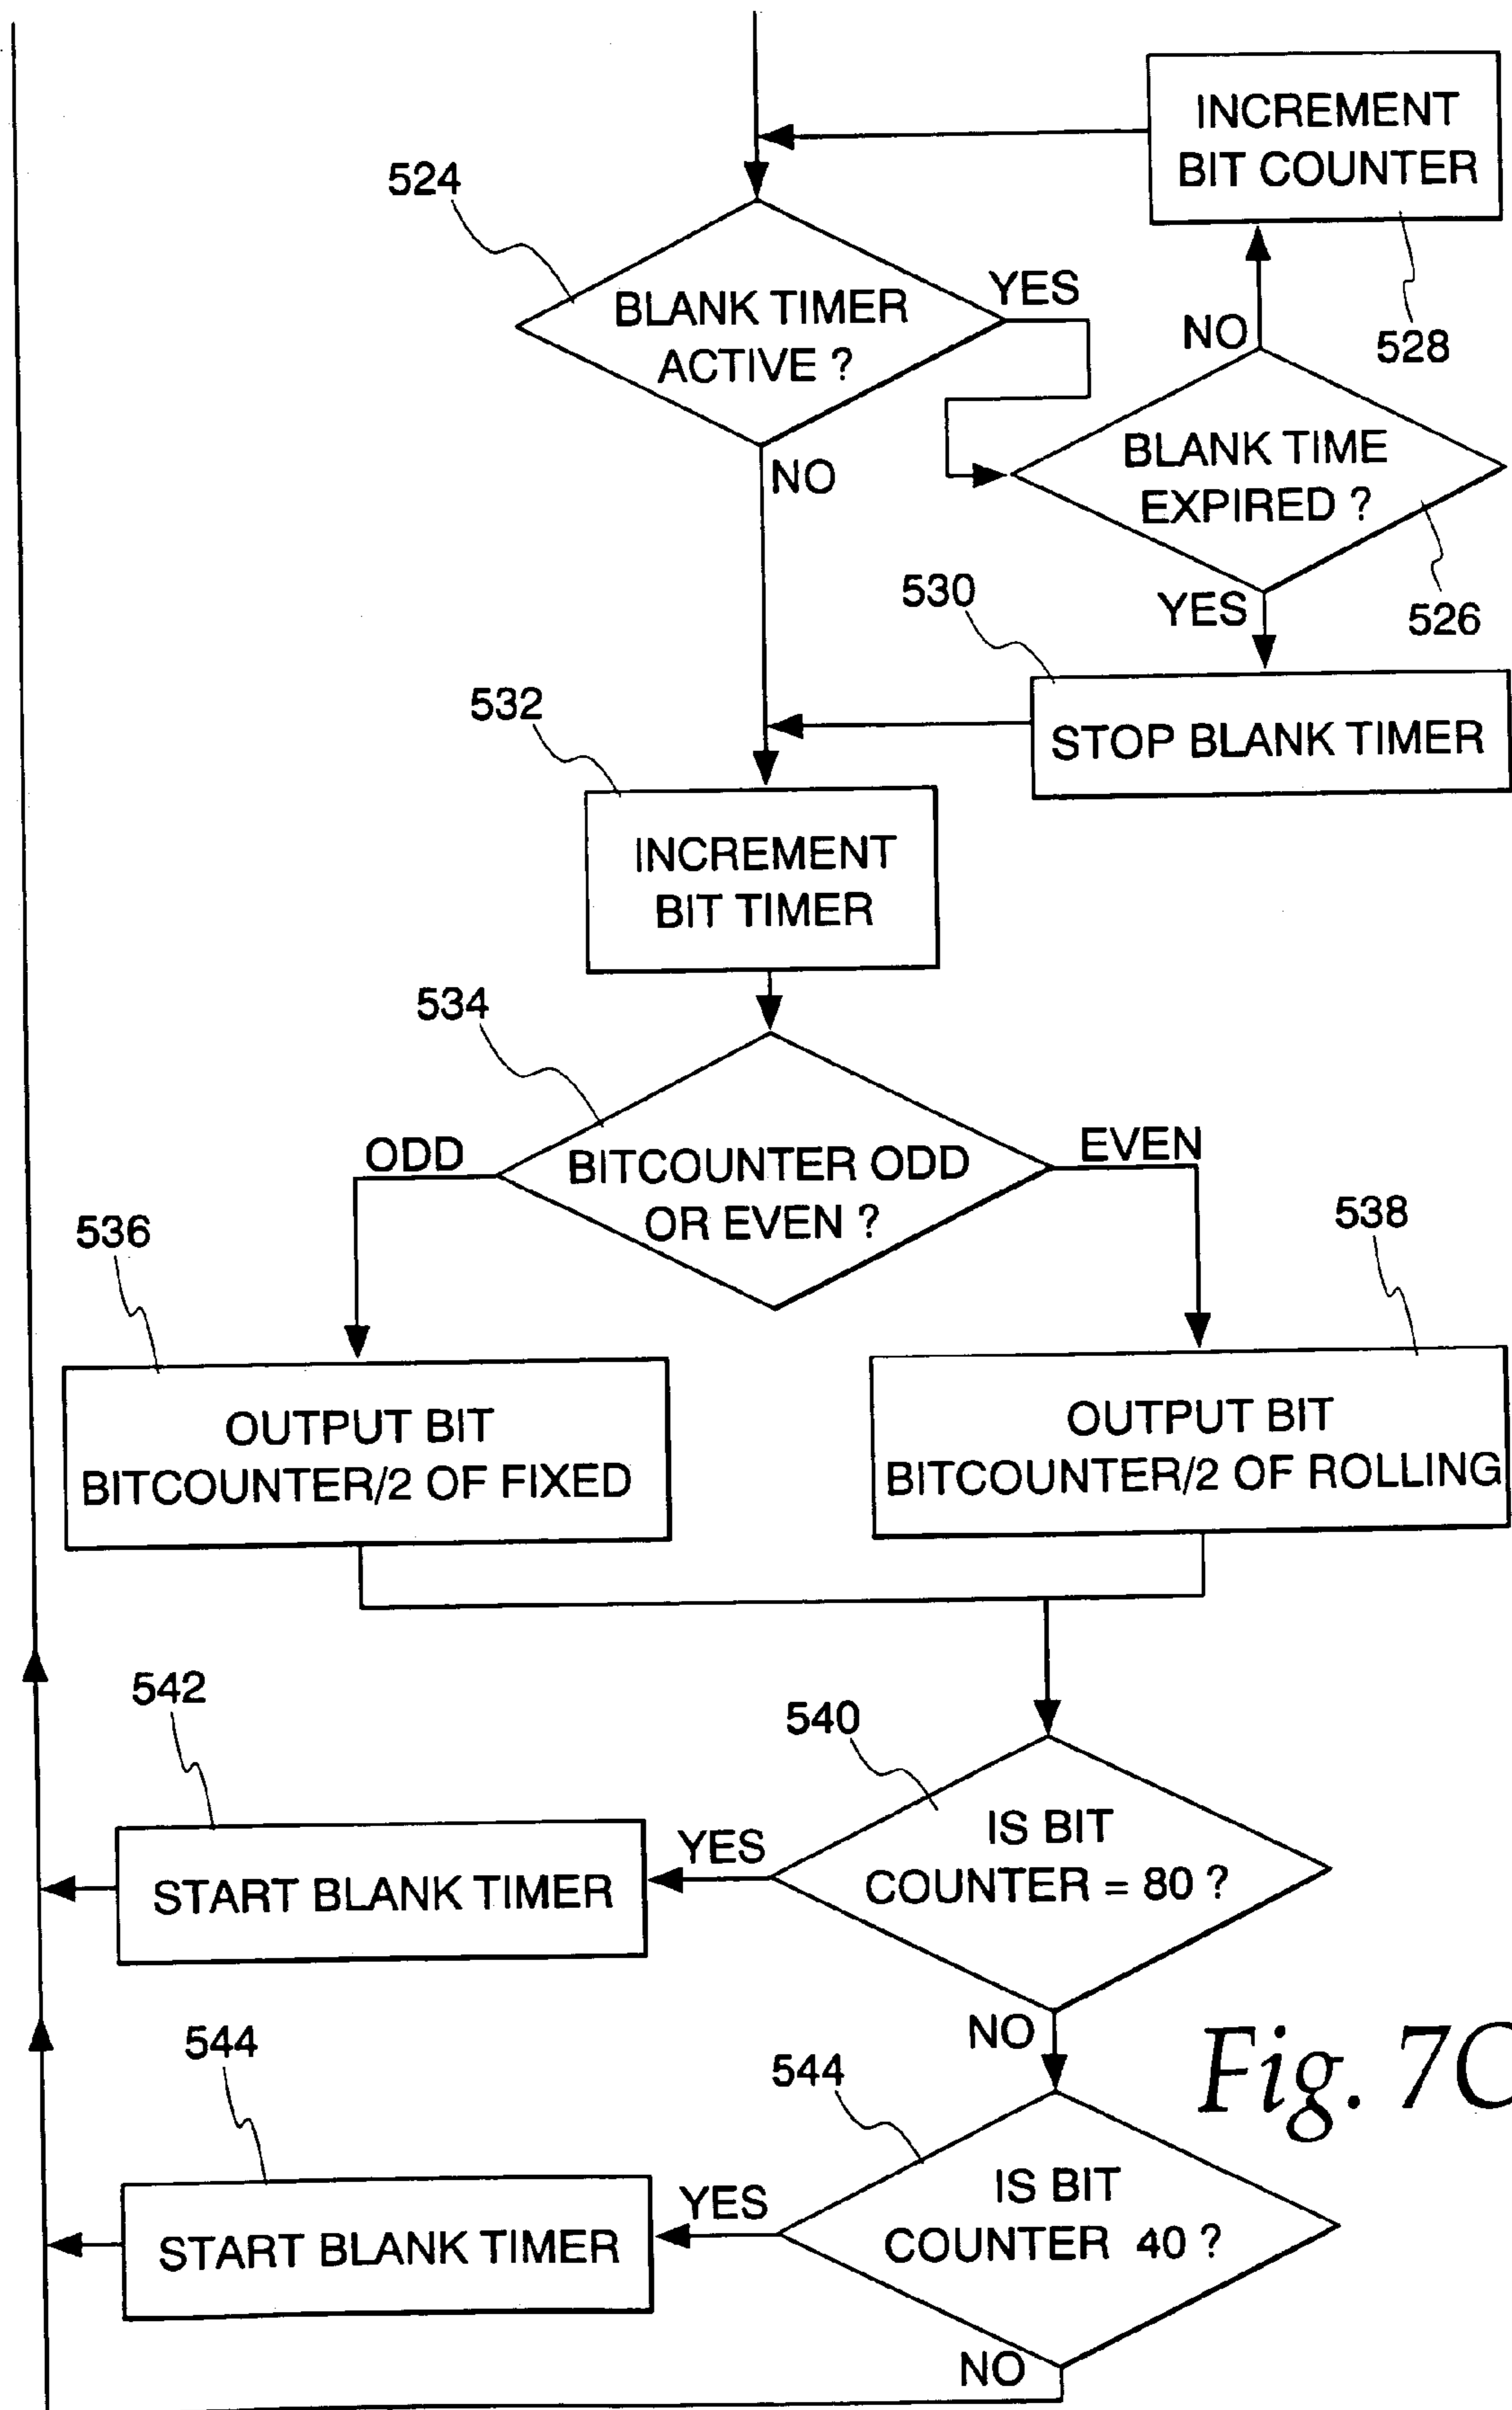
INCREMENT BIT COUNTER

524

BLANK TIMER ACTIVE ?

YES

NO

528

BLANK TIME EXPIRED ?

NO

530

YES

526

532

STOP BLANK TIMER

INCREMENT BIT TIMER

534

ODD

BITCOUNTER ODD OR EVEN ?

EVEN

536

538

OUTPUT BIT BITCOUNTER/2 OF FIXED

OUTPUT BIT BITCOUNTER/2 OF ROLLING

542

540

START BLANK TIMER

YES

IS BIT COUNTER = 80 ?

NO

544

544

Fig. 7C

START BLANK TIMER

YES

IS BIT COUNTER 40 ?

NO